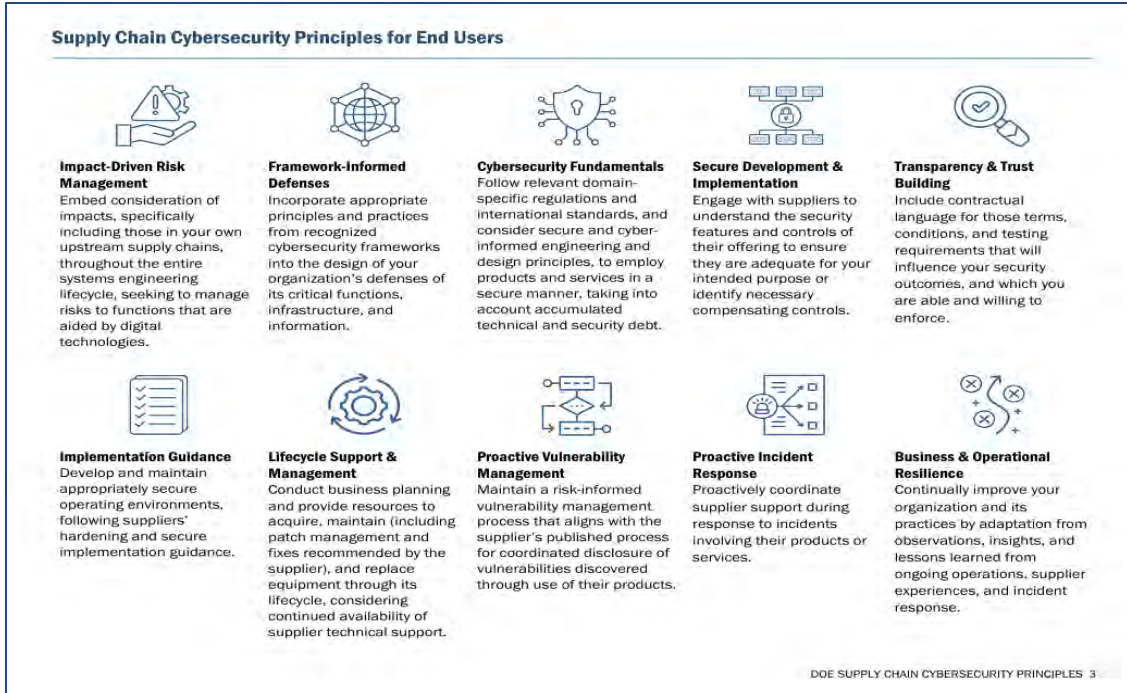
Supply Chain Cybersecurity Principles for End Users

Impact-Driven Risk Management
Embed consideration of impacts, specifically including those in your own upstream supply chains, throughout the entire systems engineering lifecycle, seeking to manage risks to functions that are aided by digital technologies.

Framework-Informed Defenses
Incorporate appropriate principles and practices from recognized cybersecurity frameworks into the design of your organization's defenses of its critical functions, infrastructure, and information.

Cybersecurity Fundamentals
Follow relevant domain-specific regulations and international standards, and consider secure and cyber-informed engineering and design principles, to employ products and services in a secure manner, taking into account accumulated technical and security debt.

Secure Development & Implementation
Engage with suppliers to understand the security features and controls of their offering to ensure they are adequate for your intended purpose or identify necessary compensating controls.

Transparency & Trust Building
Include contractual language for those terms, conditions, and testing requirements that will influence your security outcomes, and which you are able and willing to enforce.

Implementation Guidance
Develop and maintain appropriately secure operating environments, following suppliers' hardening and secure implementation guidance.

Lifecycle Support & Management
Conduct business planning and provide resources to acquire, maintain (including patch management and fixes recommended by the supplier), and replace equipment through its lifecycle, considering continued availability of supplier technical support.

Proactive Vulnerability Management
Maintain a risk-informed vulnerability management process that aligns with the supplier's published process for coordinated disclosure of vulnerabilities discovered through use of their products.

Proactive Incident Response
Proactively coordinate supplier support during response to incidents involving their products or services.

Business & Operational Resilience
Continually improve your organization and its practices by adaptation from observations, insights, and lessons learned from ongoing operations, supplier experiences, and incident response.

DOE SUPPLY CHAIN CYBERSECURITY PRINCIPLES 3